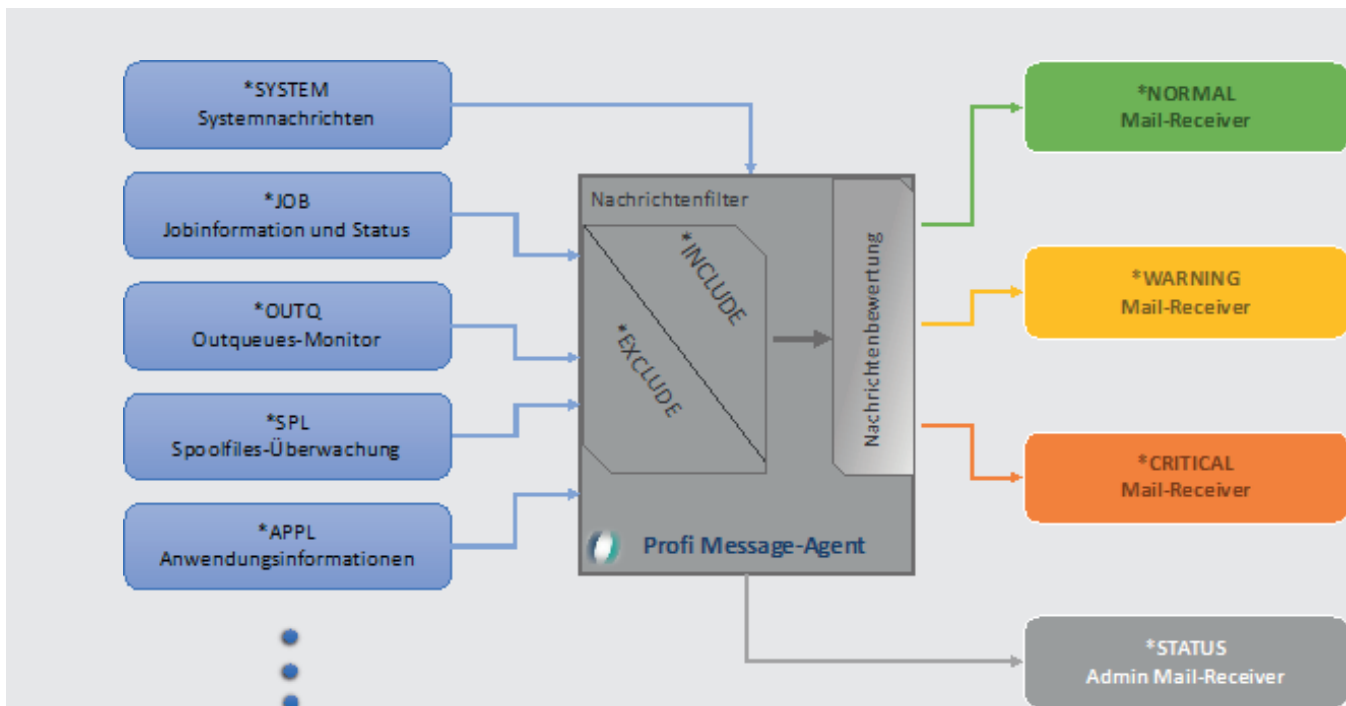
*SYSTEM
Systemnachrichten

*JOB
Jobinformation und Status

*OUTQ
Outqueues-Monitor

*SPL
Spoolfiles-Überwachung

*APPL
Anwendungsinformationen

Nachrichtenfilter

*INCLUDE

*EXCLUDE

Nachrichtenbewertung

Profi Message-Agent

*NORMAL
Mail-Receiver

*WARNING
Mail-Receiver

*CRITICAL
Mail-Receiver

*STATUS
Admin Mail-Receiver